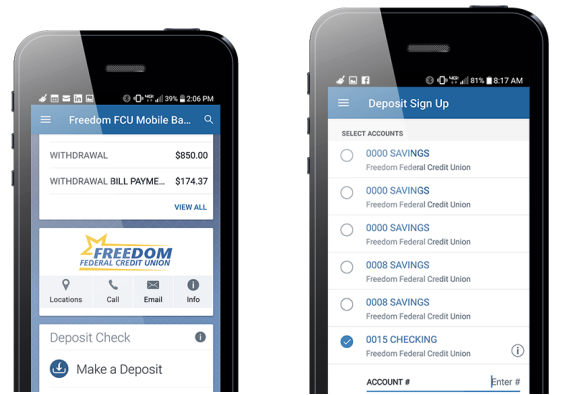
39% 2:06 PM

Freedom FCU Mobile Ba...

WITHDRAWAL $850.00

WITHDRAWAL BILL PAYME... $174.37

VIEW ALL

FREEDOM
FEDERAL CREDIT UNION

Locations
Call
Email
Info

Deposit Check

Make a Deposit

81% 8:17 AM

Deposit Sign Up

SELECT ACCOUNTS

0000 SAVINGS
Freedom Federal Credit Union

0000 SAVINGS
Freedom Federal Credit Union

0000 SAVINGS
Freedom Federal Credit Union

0008 SAVINGS
Freedom Federal Credit Union

0008 SAVINGS
Freedom Federal Credit Union

0015 CHECKING
Freedom Federal Credit Union

ACCOUNT #
Enter #